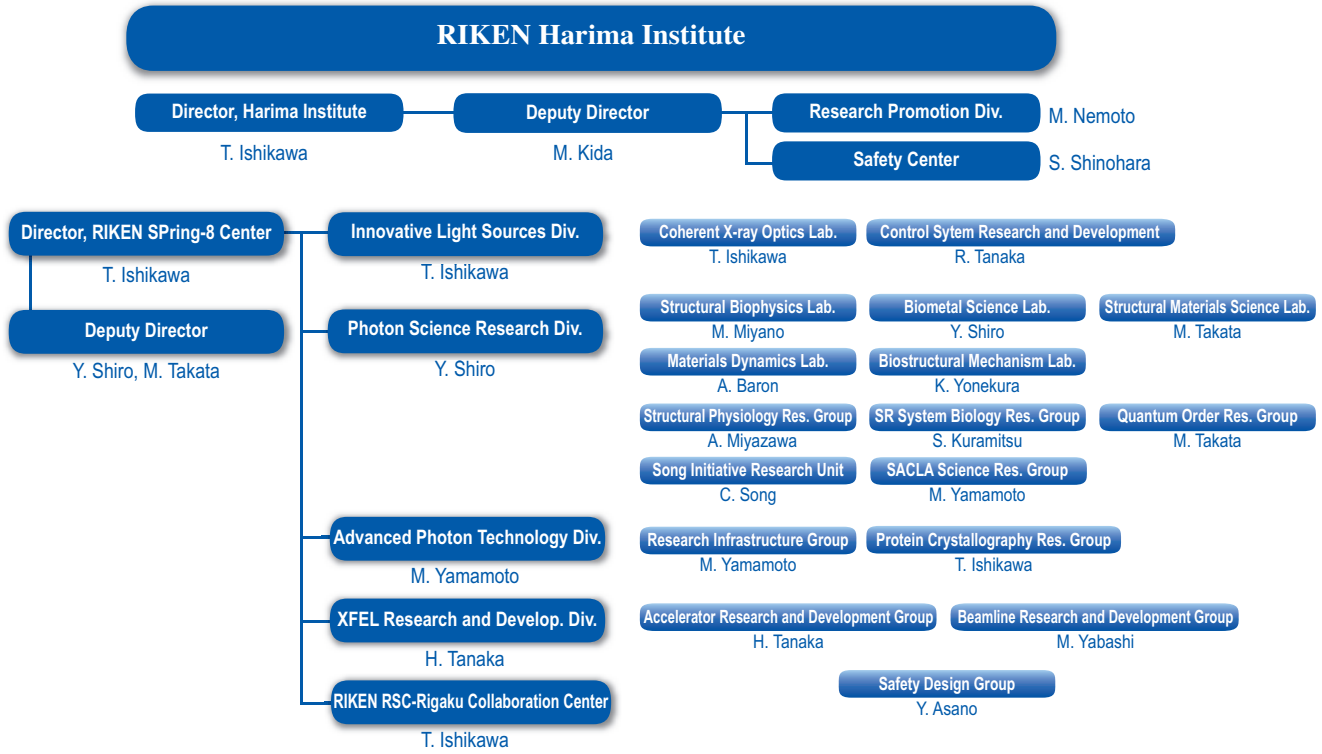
RIKEN Harima Institute

Director, Harima Institute
T. Ishikawa

Deputy Director
M. Kida

Research Promotion Div.
M. Nemoto

Safety Center
S. Shinohara

Director, RIKEN SPring-8 Center
T. Ishikawa

Deputy Director
Y. Shiro, M. Takata

Innovative Light Sources Div.
T. Ishikawa

Coherent X-ray Optics Lab.
T. Ishikawa

Control Sytem Research and Development
R. Tanaka

Photon Science Research Div.
Y. Shiro

Structural Biophysics Lab.
M. Miyano

Biometal Science Lab.
Y. Shiro

Structural Materials Science Lab.
M. Takata

Materials Dynamics Lab.
A. Baron

Biostructural Mechanism Lab.
K. Yonekura

Structural Physiology Res. Group
A. Miyazawa

SR System Biology Res. Group
S. Kuramitsu

Quantum Order Res. Group
M. Takata

Song Initiative Research Unit
C. Song

SACLA Science Res. Group
M. Yamamoto

Advanced Photon Technology Div.
M. Yamamoto

Research Infrastructure Group
M. Yamamoto

Protein Crystallography Res. Group
T. Ishikawa

XFEL Research and Develop. Div.
H. Tanaka

Accelerator Research and Development Group
H. Tanaka

Beamline Research and Development Group
M. Yabashi

RIKEN RSC-Rigaku Collaboration Center
T. Ishikawa

Safety Design Group
Y. Asano